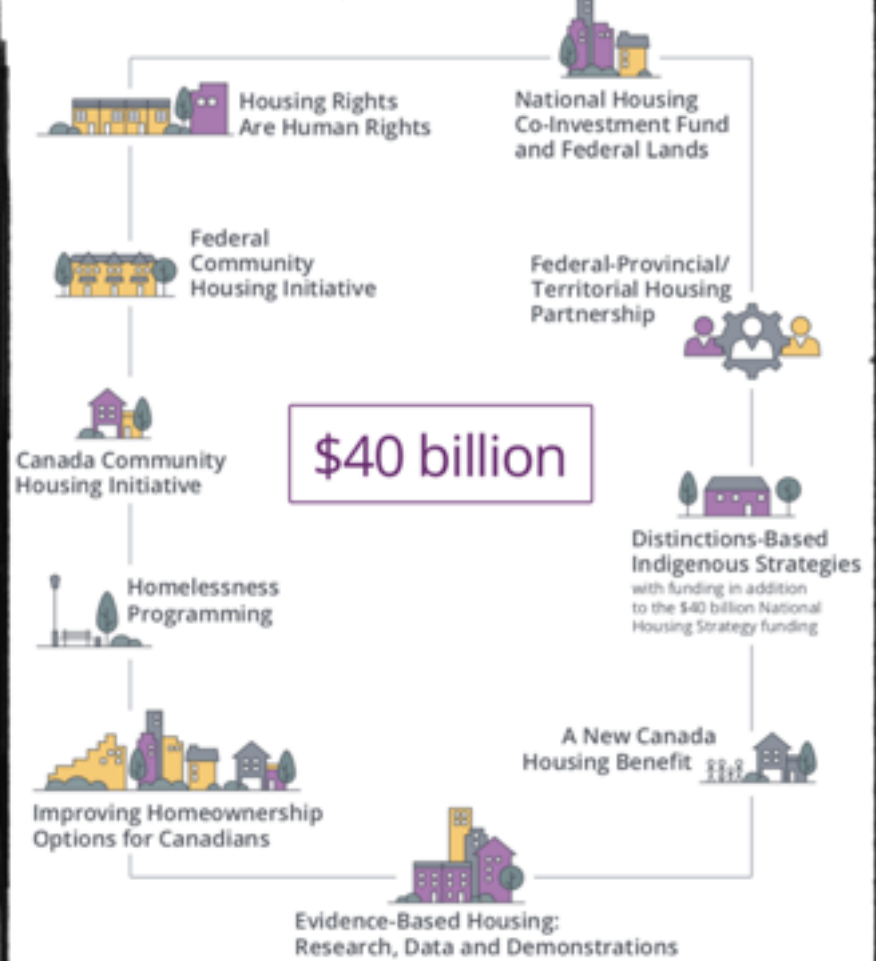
Housing Rights Are Human Rights

National Housing Co-Investment Fund and Federal Lands

Federal Community Housing Initiative

Federal-Provincial/ Territorial Housing Partnership

$40 billion

Canada Community Housing Initiative

Distinctions-Based Indigenous Strategies
with funding in addition to the $40 billion National Housing Strategy funding

Homelessness Programming

A New Canada Housing Benefit

Improving Homeownership Options for Canadians

Evidence-Based Housing: Research, Data and Demonstrations